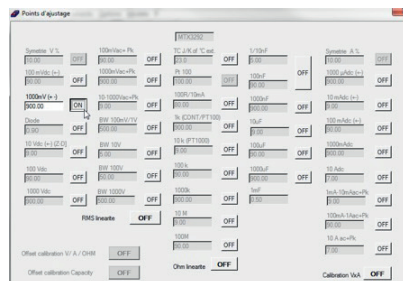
Points d'ajustage

MTX3292

| | | | | |
|---|---|---|---|---|
| Symetrie V % 10.00 OFF | 100mVac+ Pk 50.00 OFF | TC J/K ref °C ext. 23.0 OFF | 1/10nF 10.00 OFF | Symetrie A % 10.00 OFF |
| 100 mVdc (+) 50.00 OFF | 1000mVac+Pk 500.00 OFF | Pt 100 100.00 OFF | 100nF 90.00 OFF | 1000 µAdc (+) 500.00 OFF |
| 1000mV (+) 900.00 ON | 10.1000Vac+Pk 5.00 OFF | 100R/10nA 90.00 OFF | 1000nF 900.00 OFF | 10 mAdc (+) 5.000 OFF |
| Diode 0.80 OFF | BW 100mV/1V 500.00 OFF | 1k (CONT/PT100) 900.00 OFF | 10uF 9.00 OFF | 100 mAdc (+) 90.00 OFF |
| 10 Vdc (+) (Z-D) 9.00 OFF | BW 10V 5.00 OFF | 10 k (PT1000) 10.00 OFF | 100uF 90.00 OFF | 1000mAdc 900.00 OFF |
| 100 Vdc 90.00 OFF | BW 100V 50.00 OFF | 100 k 100.00 OFF | 1000uF 900.00 OFF | 10 Adc 7.00 OFF |
| 1000 Vdc 900.00 OFF | BW 1000V 500.00 OFF | 1000k 900.00 OFF | 1mF 0.50 | 1mA-10mAac+Pk 5.00 OFF |
| | RMS linearite OFF | 10 M 9.00 OFF | | 100mA-1Aac+Pk 50.00 OFF |
| | | 100M 50.00 OFF | | 10 A ac+Pk 7.00 OFF |

Offset calibration V/ A / OHM OFF

Offset calibration Capacity OFF

Ohm linearite OFF

Calibration VxA OFF